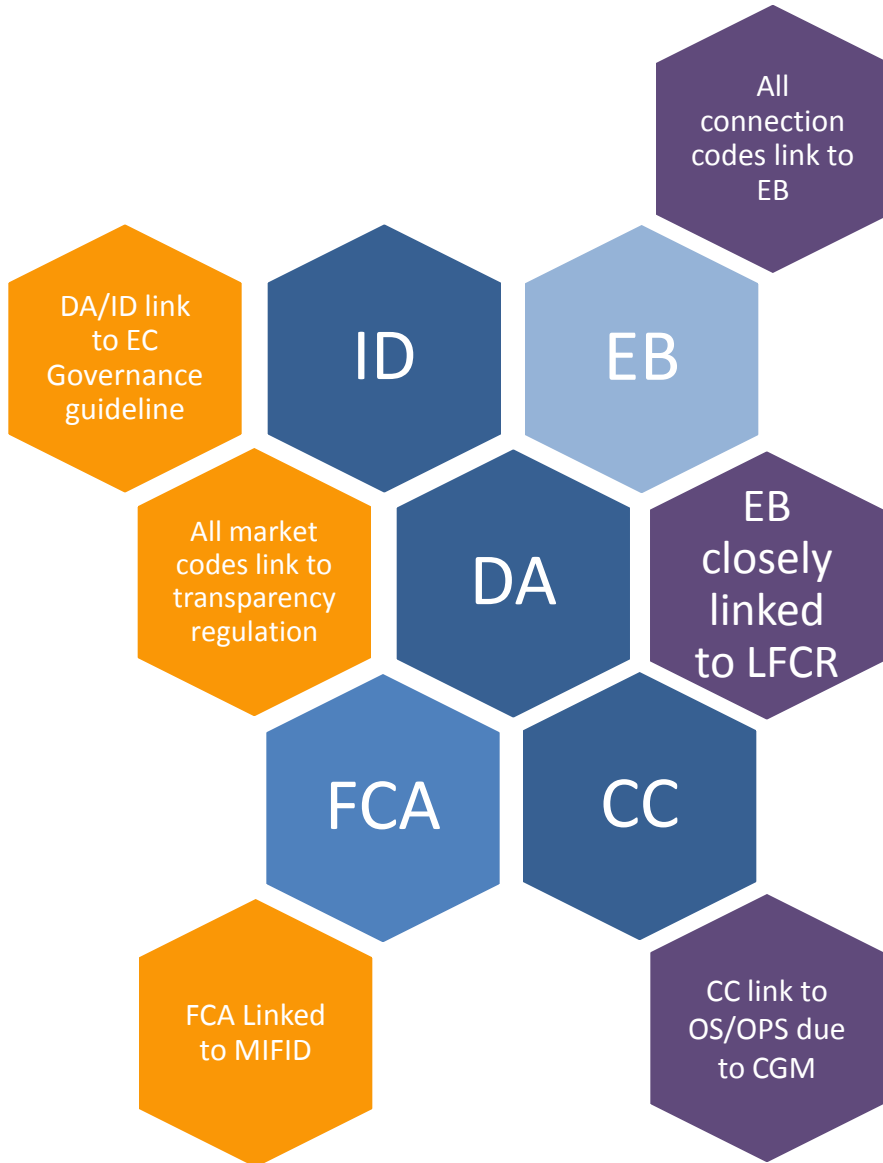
All connection codes link to EB

DA/ID link to EC Governance guideline

ID

EB

All market codes link to transparency regulation

DA

EB closely linked to LFCR

FCA

CC

FCA Linked to MIFID

CC link to OS/OPS due to CGM